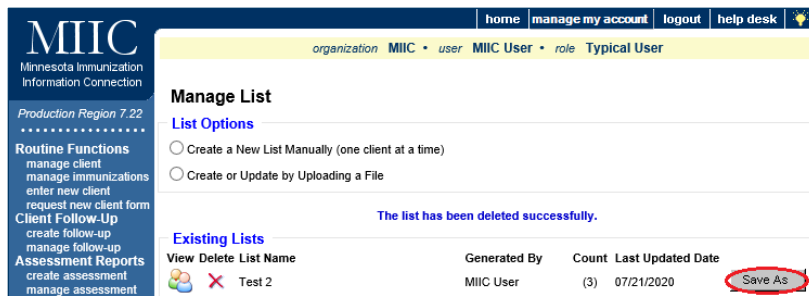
MIIC
Minnesota Immunization Information Connection

home | manage my account | logout | help desk

organization MIIC • user MIIC User • role Typical User

Production Region 7.22

Routine Functions
manage client
manage immunizations
enter new client
request new client form

Client Follow-Up
create follow-up
manage follow-up

Assessment Reports
create assessment
manage assessment

Manage List

List Options

Create a New List Manually (one client at a time)

Create or Update by Uploading a File

The list has been deleted successfully.

Existing Lists

| View | Delete | List Name | Generated By | Count | Last Updated Date | |
|---|---|---|---|---|---|---|
| | | Test 2 | MIIC User | (3) | 07/21/2020 | Save As |